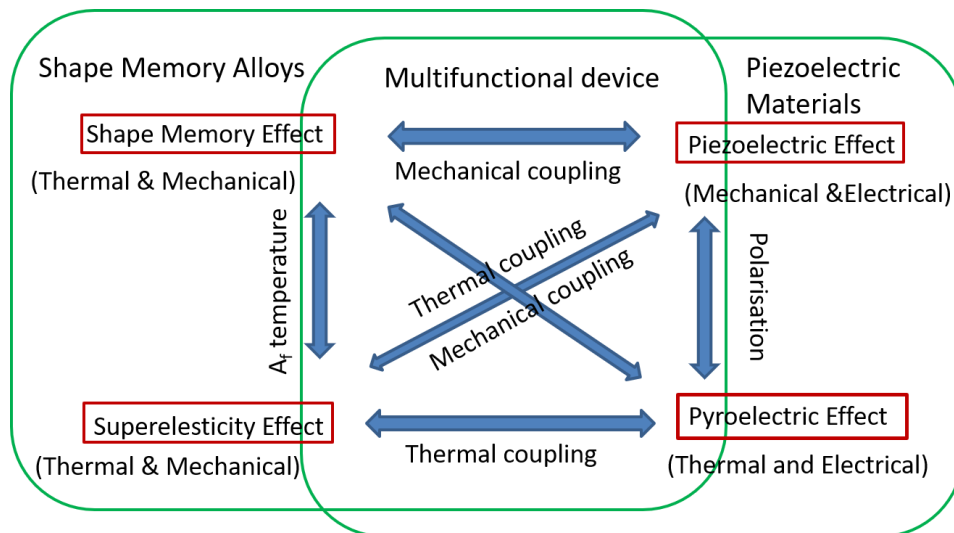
Shape Memory Alloys

Multifunctional device

Piezoelectric Materials

Shape Memory Effect

(Thermal & Mechanical)

Mechanical coupling

Piezoelectric Effect

(Mechanical &Electrical)

$A_f$ temperature

Thermal coupling

Mechanical coupling

Polarisation

Superelesticity Effect

(Thermal & Mechanical)

Thermal coupling

Pyroelectric Effect

(Thermal and Electrical)